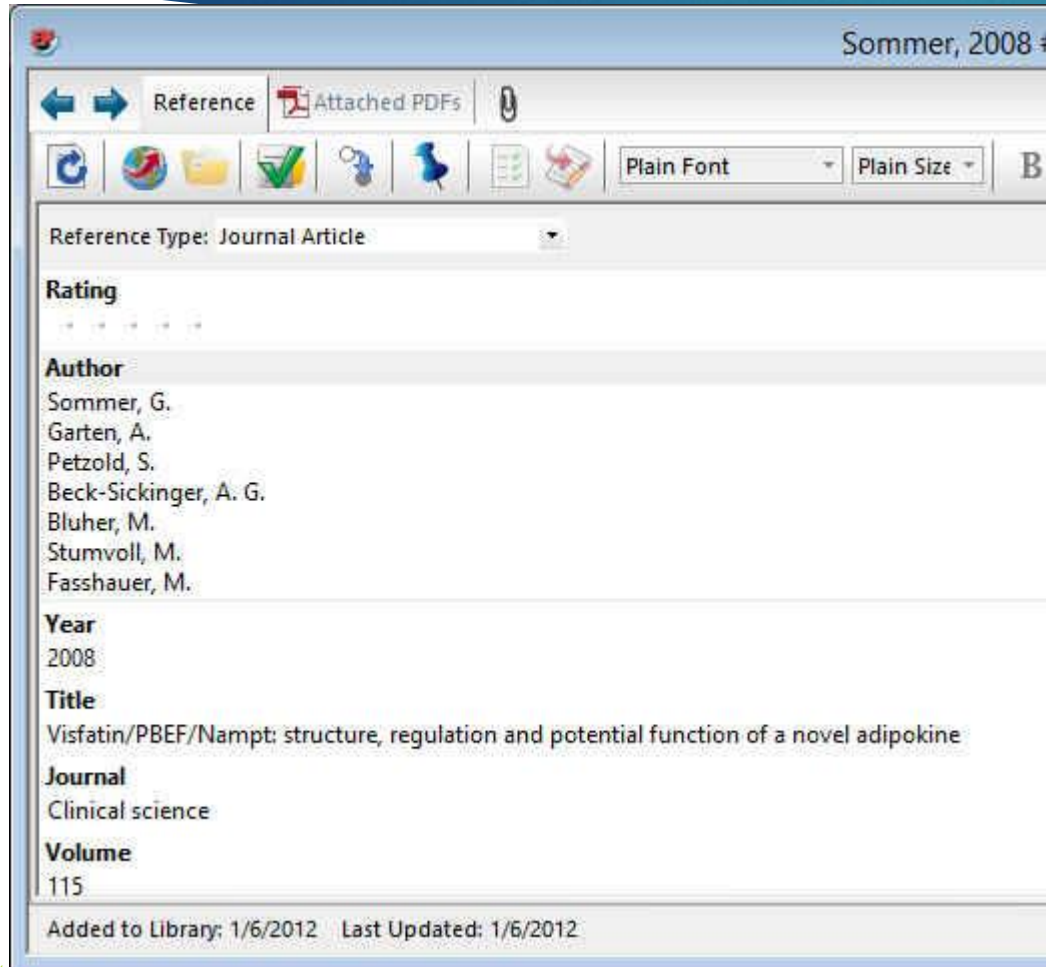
Sommer, 2008 #

Reference Attached PDFs

Plain Font Plain Size B

Reference Type: Journal Article

Rating

Author
Sommer, G.
Garten, A.
Petzold, S.
Beck-Sickinger, A. G.
Bluher, M.
Stumvoll, M.
Fasshauer, M.

Year
2008

Title
Visfatin/PBEF/Nampt: structure, regulation and potential function of a novel adipokine

Journal
Clinical science

Volume
115

Added to Library: 1/6/2012 Last Updated: 1/6/2012